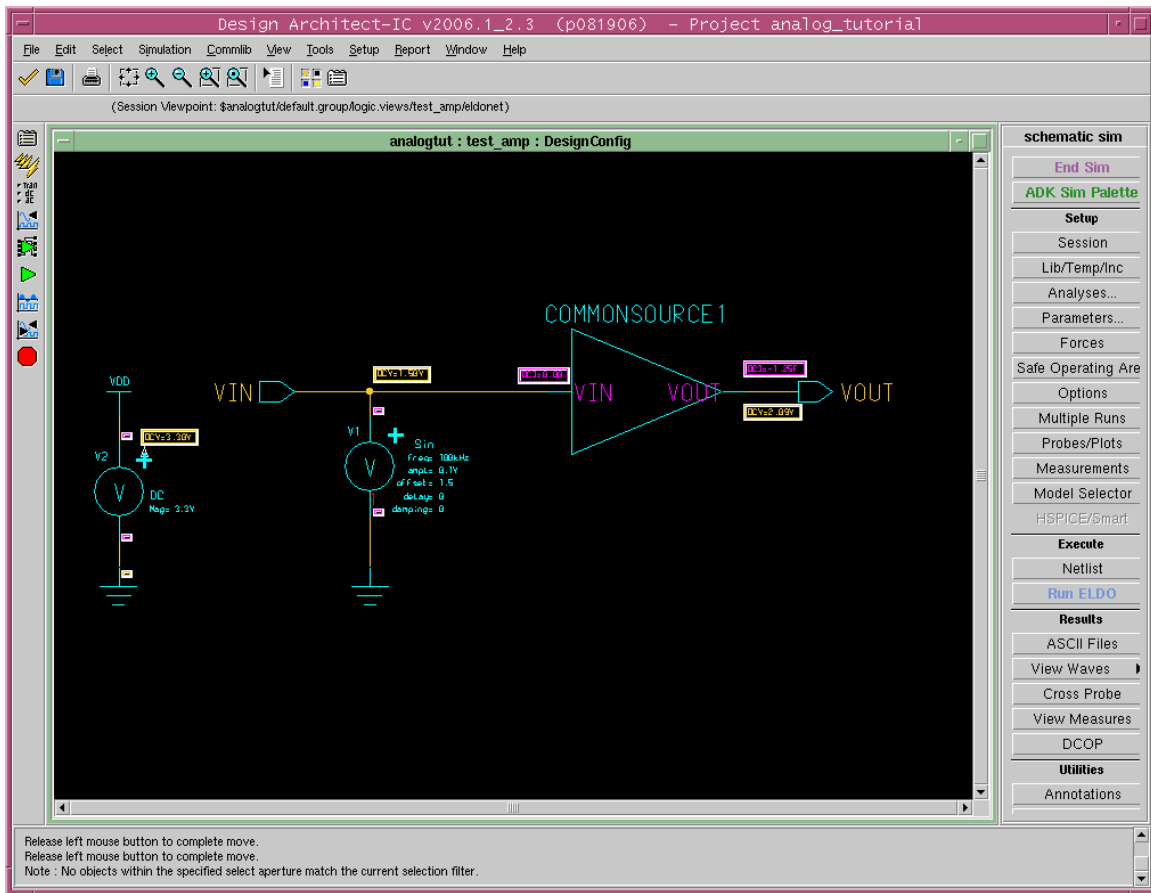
Design Architect-IC v2006.1_2.3 (p081906) - Project analog_tutorial

File Edit Select Simulation Commlib View Tools Setup Report Window Help

(Session Viewpoint: $analogtut/default.group/logic.views/test_amp/eldonet)

analogtut : test_amp : DesignConfig

COMMONSOURCE1

VDD

DCV=3.30V

V2

V

DC
Mag= 3.3V

VIN

DCV=1.50V

V1

Sin
freq= 100kHz
ampl= 0.1V
offset= 1.5
delay= 0
damping= 0

V

DCI=0.00

VIN

VOUT

DCI=-1.26F

DCV=2.09V

VOUT

schematic sim
End Sim
ADK Sim Palette
Setup
Session
Lib/Temp/Inc
Analyses...
Parameters...
Forces
Safe Operating Are
Options
Multiple Runs
Probes/Plots
Measurements
Model Selector
HSPICE/Smart
Execute
Netlist
Run ELDO
Results
ASCII Files
View Waves
Cross Probe
View Measures
DCOP
Utilities
Annotations

Release left mouse button to complete move.
Release left mouse button to complete move.
Note : No objects within the specified select aperture match the current selection filter.